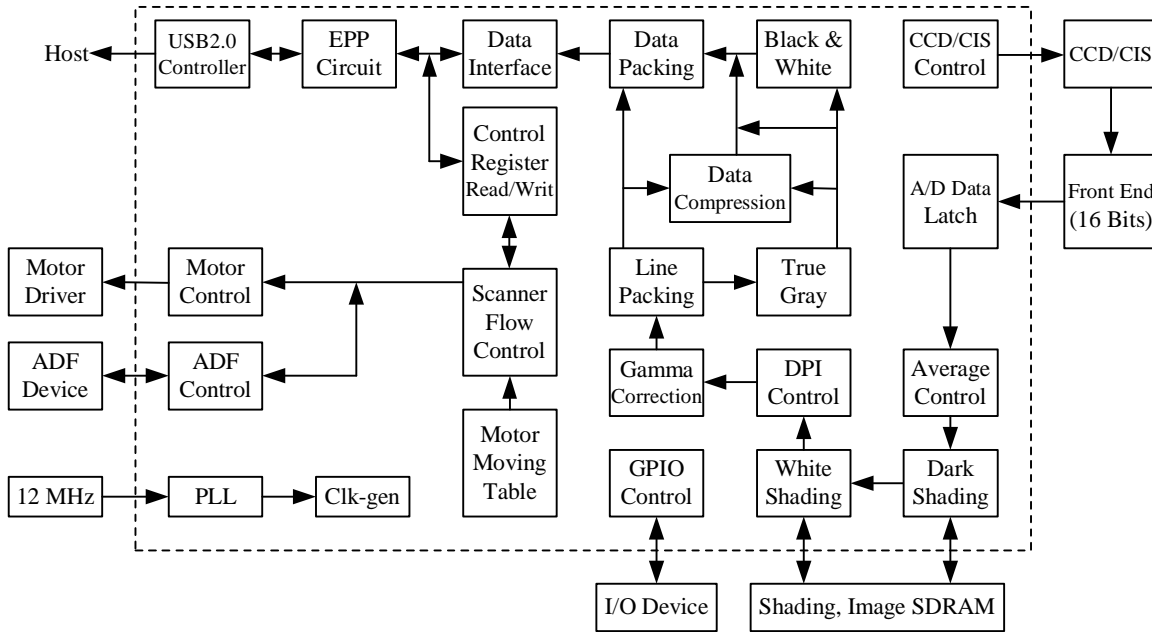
Host
USB2.0 Controller
EPP Circuit
Data Interface
Data Packing
Black & White
CCD/CIS Control
CCD/CIS
Control Register Read/Writ
Data Compression
A/D Data Latch
Front End (16 Bits)
Motor Driver
Motor Control
Scanner Flow Control
Line Packing
True Gray
ADF Device
ADF Control
Gamma Correction
DPI Control
Average Control
Motor Moving Table
12 MHz
PLL
Clk-gen
GPIO Control
White Shading
Dark Shading
I/O Device
Shading, Image SDRAM